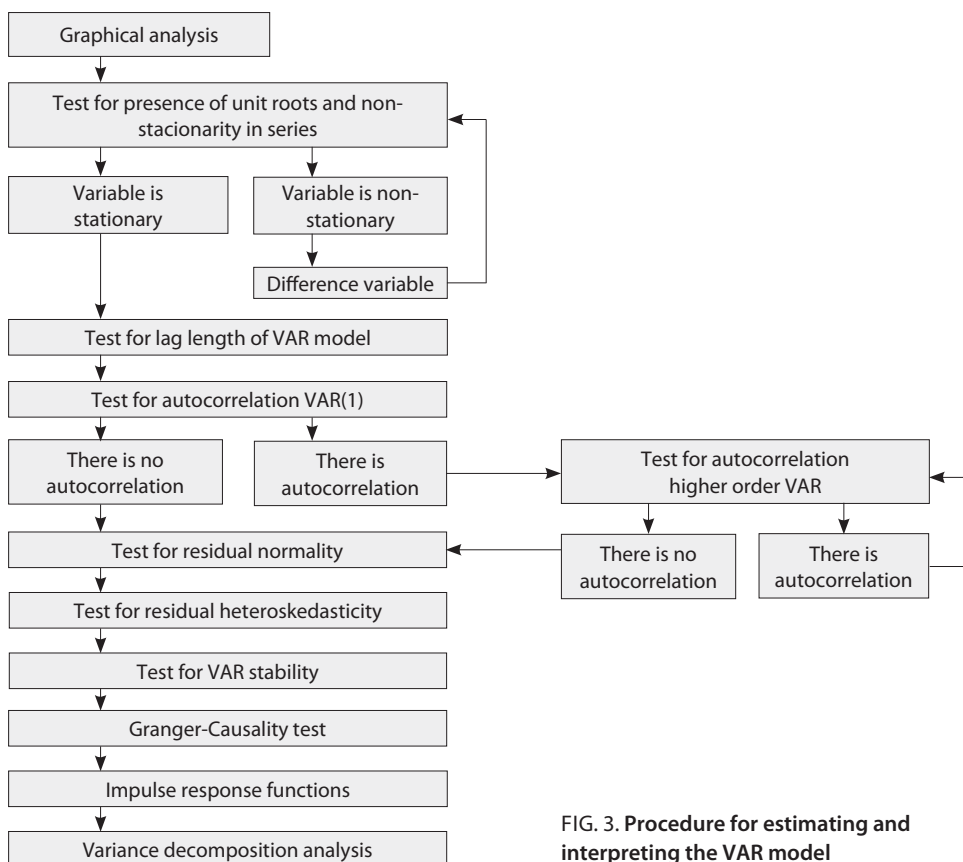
Graphical analysis

Test for presence of unit roots and non-stacionarity in series

Variable is stationary

Variable is non-stationary

Difference variable

Test for lag length of VAR model

Test for autocorrelation VAR(1)

There is no autocorrelation

There is autocorrelation

Test for autocorrelation higher order VAR

Test for residual normality

There is no autocorrelation

There is autocorrelation

Test for residual heteroskedasticity

Test for VAR stability

Granger-Causality test

Impulse response functions

Variance decomposition analysis

FIG. 3. **Procedure for estimating and interpreting the VAR model**